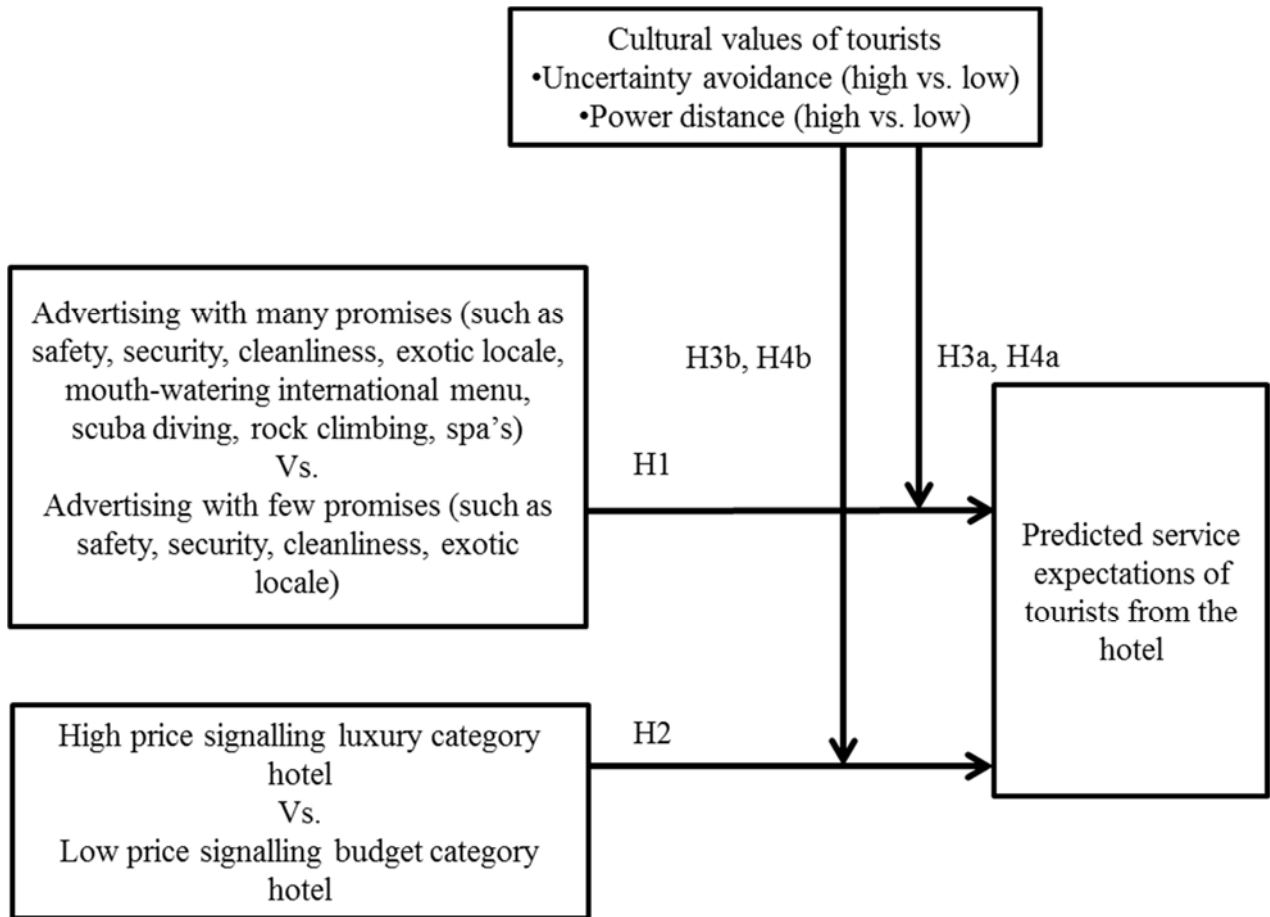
Cultural values of tourists
•Uncertainty avoidance (high vs. low)
•Power distance (high vs. low)

Advertising with many promises (such as safety, security, cleanliness, exotic locale, mouth-watering international menu, scuba diving, rock climbing, spa's)
Vs.
Advertising with few promises (such as safety, security, cleanliness, exotic locale)

H3b, H4b

H3a, H4a

H1

Predicted service expectations of tourists from the hotel

High price signalling luxury category hotel
Vs.
Low price signalling budget category hotel

H2